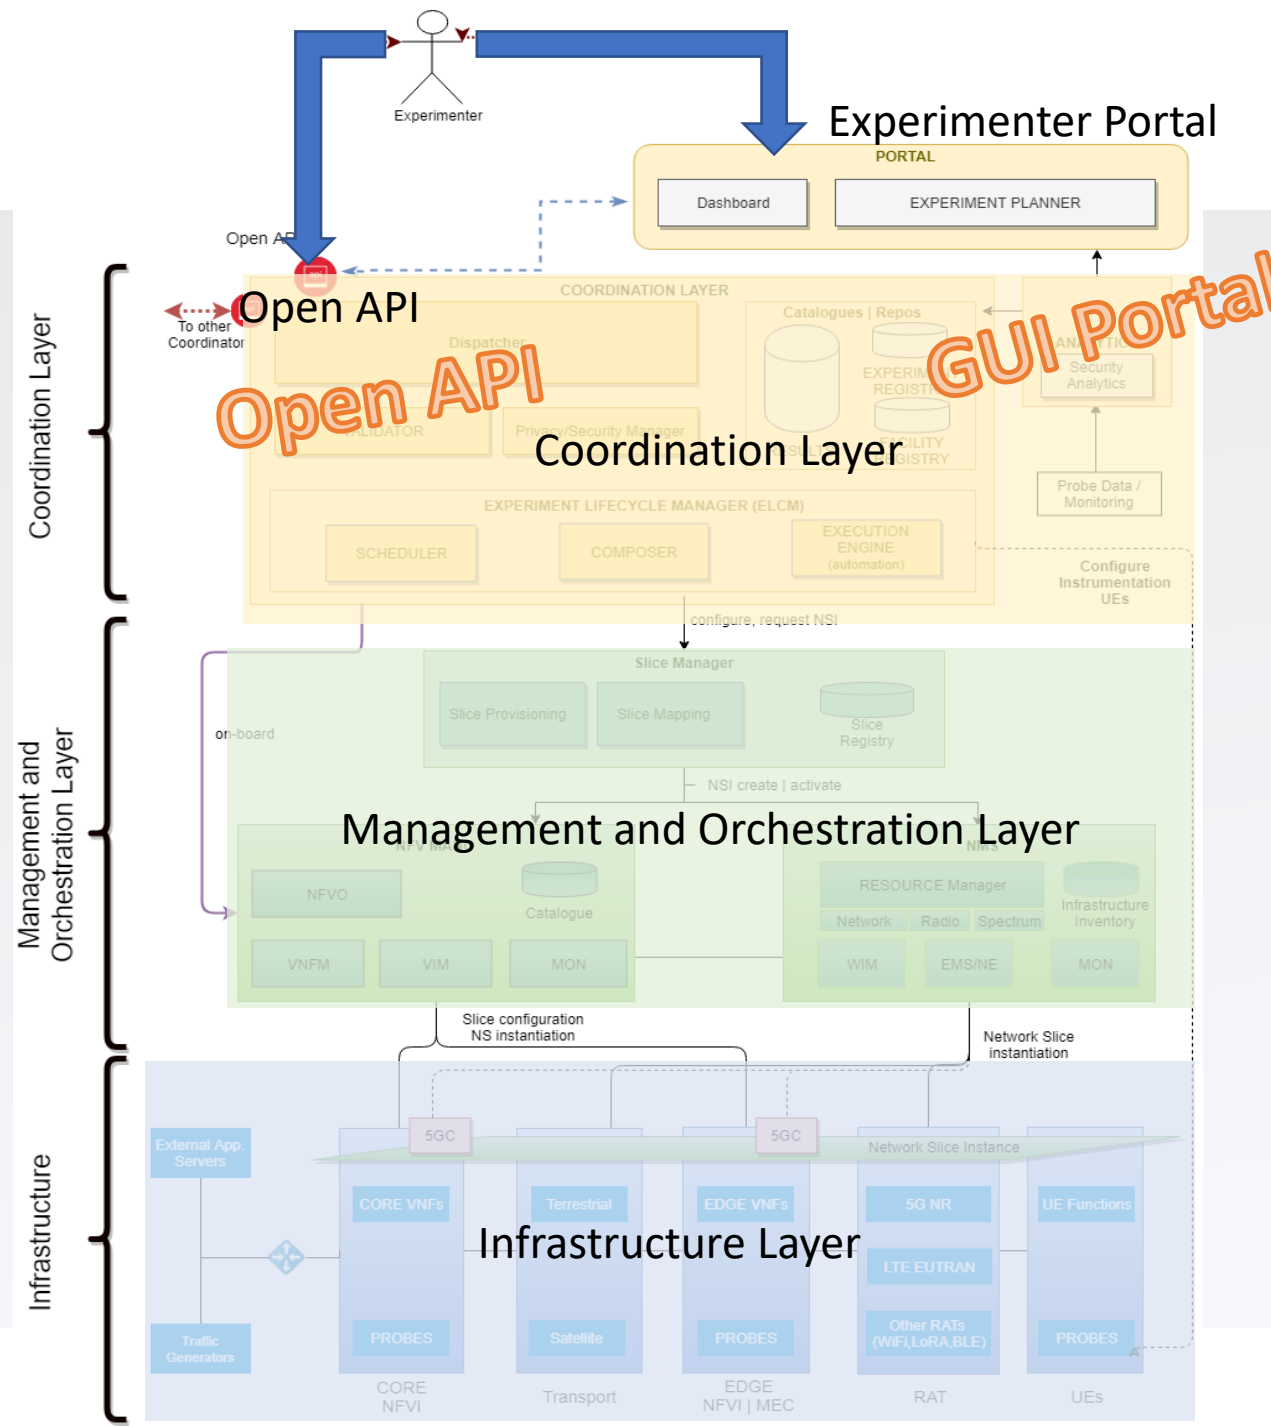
Experimenter

Experimenter Portal

PORTAL

Dashboard

EXPERIMENT PLANNER

Open AP

Open API

To other Coordinator

COORDINATION LAYER

Dispatcher

Catalogues | Repos

EXPERIM
REGIST

Open API

GUI Portal

ANALYTIC

Security Analytics

VALIDATOR

Privacy/Security Manager

Coordination Layer

ILITY
GISTRY

Probe Data / Monitoring

EXPERIMENT LIFECYCLE MANAGER (ELCM)

SCHEDULER

COMPOSER

EXECUTION ENGINE (automation)

Configure Instrumentation UEs

configure, request NSI

Slice Manager

Slice Provisioning

Slice Mapping

Slice Registry

on-board

NSI create | activate

Management and Orchestration Layer

NFV MA

NMS

NFVO

Catalogue

RESOURCE Manager

Network

Radio

Spectrum

Infrastructure Inventory

VNFM

VIM

MON

WIM

EMS/NE

MON

Slice configuration
NS instantiation

Network Slice instantiation

5GC

5GC

Network Slice Instance

External App. Servers

CORE VNFs

Terrestrial

EDGE VNFs

5G NR

UE Functions

Infrastructure Layer

LTE EUTRAN

Traffic Generators

PROBES

Satellite

PROBES

Other RATs (WiFi,LoRA,BLE)

PROBES

CORE
NFVI

Transport

EDGE
NFVI | MEC

RAT

UEs

Coordination Layer

Management and Orchestration Layer

Infrastructure